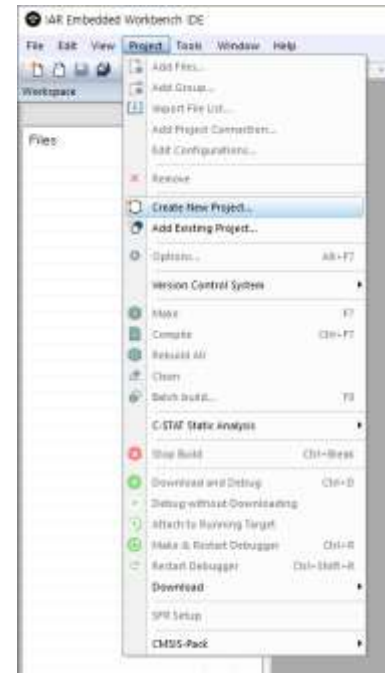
IAR Embedded Workbench IDE

File Edit View Project Tools Window Help

Workspace

Files

Add Files...
Add Group...
Import File List...
Add Project Connection...
Edit Configurations...
Remove
Create New Project...
Add Existing Project...
Options... Alt+F7
Version Control System
Make F7
Compile Ctrl+F7
Rebuild All
Clean
Batch build... F8
C-STAT Static Analysis
Stop Build Ctrl+Break
Download and Debug Ctrl+D
Debug without Downloading
Attach to Running Target
Make & Restart Debugger Ctrl+R
Restart Debugger Ctrl+Shift+R
Download
SFR Setup
CMSIS-Pack